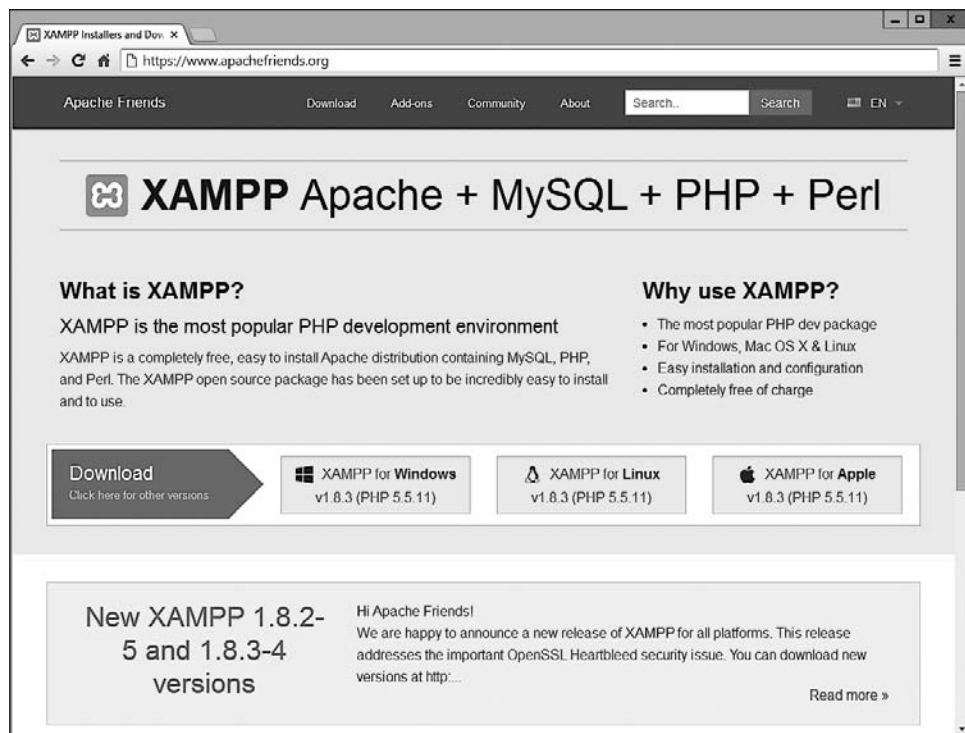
XAMPP Installers and Dow ×

https://www.apachefriends.org

Apache Friends Download Add-ons Community About Search.. Search EN

XAMPP Apache + MySQL + PHP + Perl

What is XAMPP?

XAMPP is the most popular PHP development environment

XAMPP is a completely free, easy to install Apache distribution containing MySQL, PHP, and Perl. The XAMPP open source package has been set up to be incredibly easy to install and to use.

Why use XAMPP?

- The most popular PHP dev package
- For Windows, Mac OS X & Linux
- Easy installation and configuration
- Completely free of charge

Download
Click here for other versions

XAMPP for Windows
v1.8.3 (PHP 5.5.11)

XAMPP for Linux
v1.8.3 (PHP 5.5.11)

XAMPP for Apple
v1.8.3 (PHP 5.5.11)

New XAMPP 1.8.2-5 and 1.8.3-4 versions

Hi Apache Friends!
We are happy to announce a new release of XAMPP for all platforms. This release addresses the important OpenSSL Heartbleed security issue. You can download new versions at http:...

Read more »